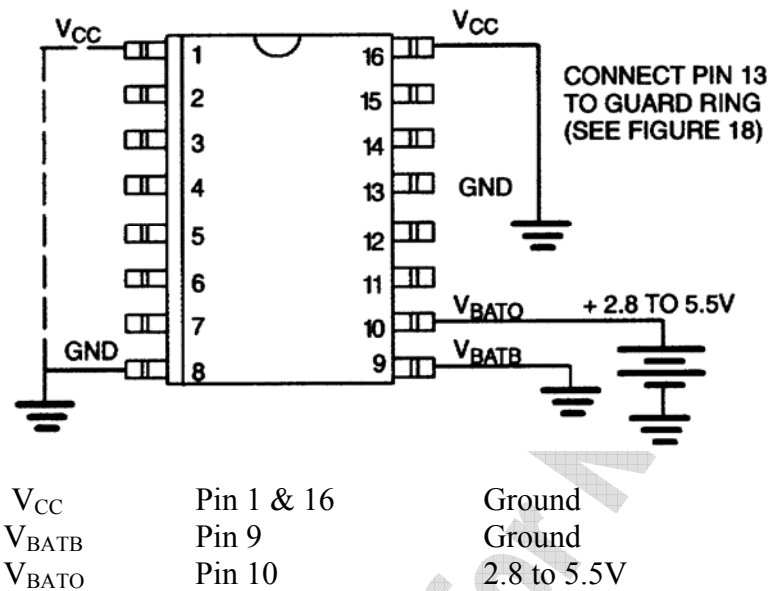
$V_{CC}$

1
2
3
4
5
6
7
8

GND

16
15
14
13
12
11
10
9

$V_{CC}$

CONNECT PIN 13 TO GUARD RING (SEE FIGURE 18)

GND

$V_{BATO}$

+ 2.8 TO 5.5V

$V_{BATB}$

| | | |
|---|---|---|
| $V_{CC}$ | Pin 1 & 16 | Ground |
| $V_{BATB}$ | Pin 9 | Ground |
| $V_{BATO}$ | Pin 10 | 2.8 to 5.5V |